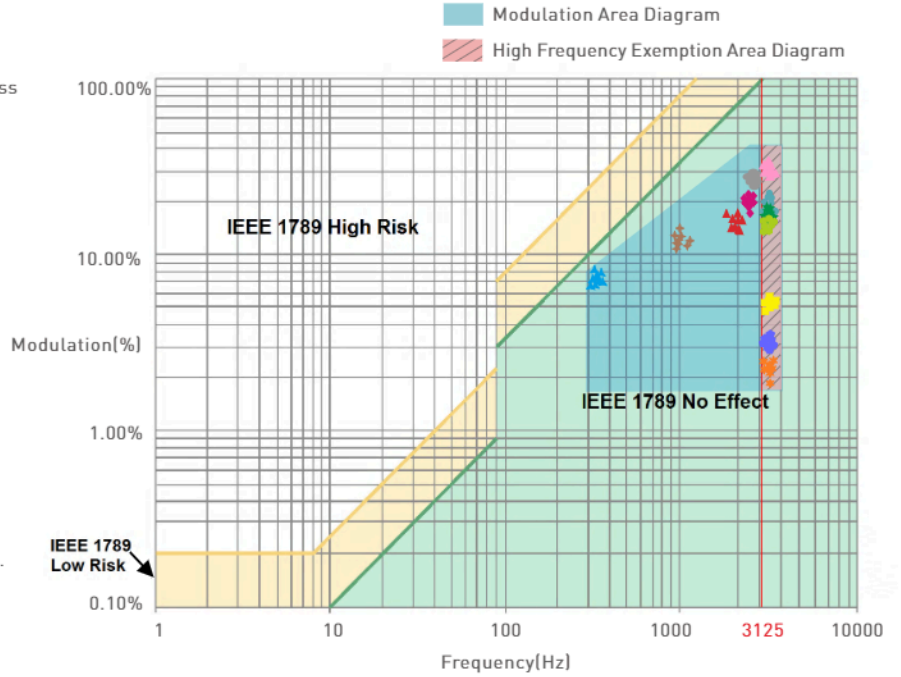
Modulation Area Diagram

High Frequency Exemption Area Diagram

ss

100.00%

IEEE 1789 High Risk

10.00%

Modulation(%)

IEEE 1789 No Effect

1.00%

IEEE 1789 Low Risk

0.10%

1

10

100

1000

3125

10000

Frequency(Hz)